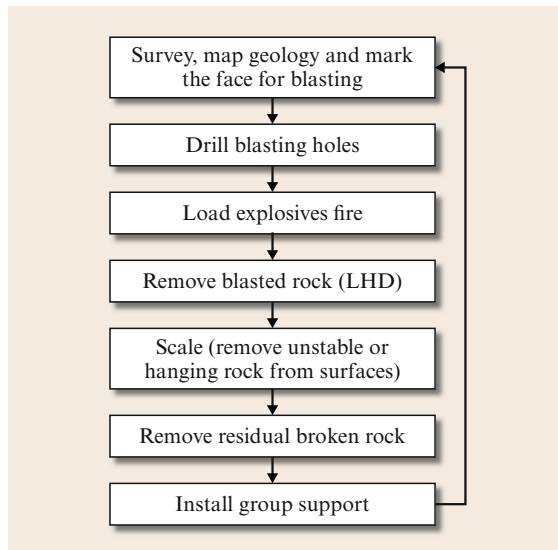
Survey, map geology and mark the face for blasting

Drill blasting holes

Load explosives fire

Remove blasted rock (LHD)

Scale (remove unstable or hanging rock from surfaces)

Remove residual broken rock

Install group support